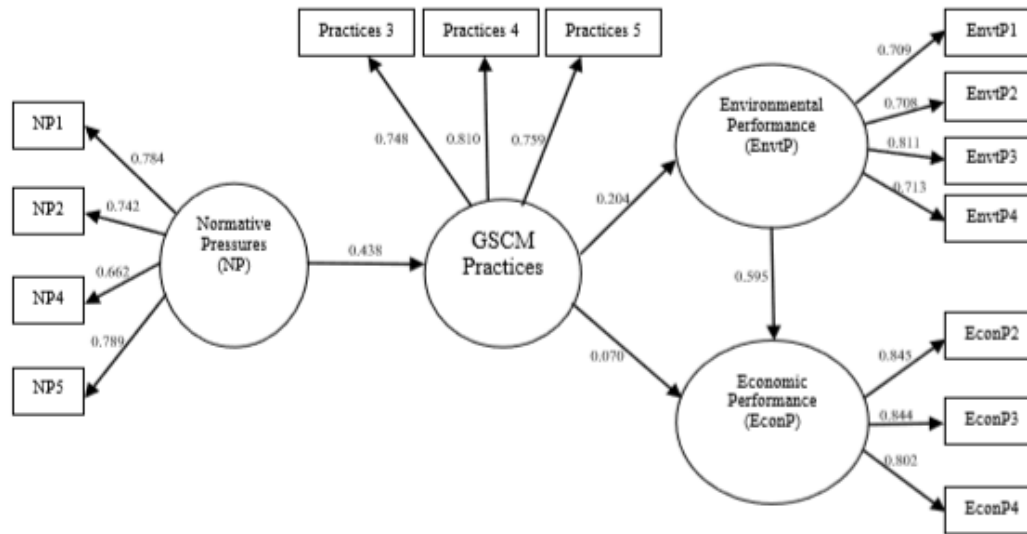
Practices 3

Practices 4

Practices 5

EnvtP1

EnvtP2

EnvtP3

EnvtP4

NP1

NP2

NP4

NP5

0.784

0.742

0.662

0.789

Normative Pressures (NP)

0.438

0.748

0.810

0.759

GSCM Practices

0.204

0.070

Environmental Performance (EnvtP)

0.709

0.708

0.811

0.713

0.595

Economic Performance (EconP)

0.845

0.844

0.802

EconP2

EconP3

EconP4